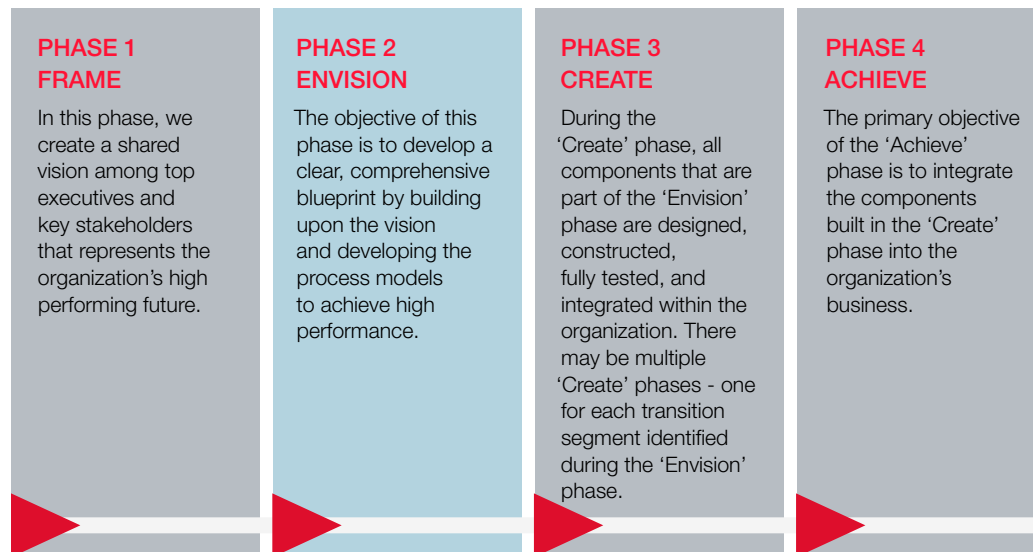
PHASE 1
FRAME

In this phase, we create a shared vision among top executives and key stakeholders that represents the organization's high performing future.

PHASE 2
ENVISION

The objective of this phase is to develop a clear, comprehensive blueprint by building upon the vision and developing the process models to achieve high performance.

PHASE 3
CREATE

During the 'Create' phase, all components that are part of the 'Envision' phase are designed, constructed, fully tested, and integrated within the organization. There may be multiple 'Create' phases - one for each transition segment identified during the 'Envision' phase.

PHASE 4
ACHIEVE

The primary objective of the 'Achieve' phase is to integrate the components built in the 'Create' phase into the organization's business.